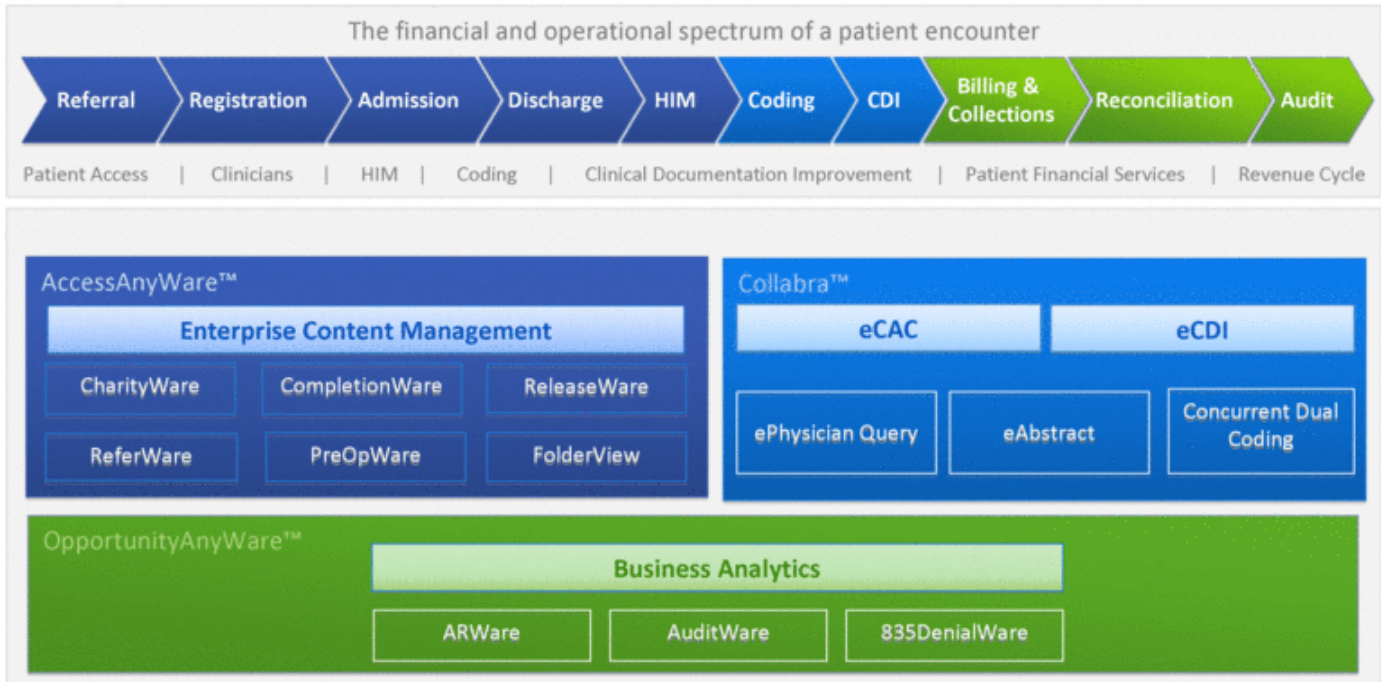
The financial and operational spectrum of a patient encounter

Referral
Registration
Admission
Discharge
HIM
Coding
CDI
Billing & Collections
Reconciliation
Audit

Patient Access | Clinicians | HIM | Coding | Clinical Documentation Improvement | Patient Financial Services | Revenue Cycle

AccessAnyWare™

Enterprise Content Management

CharityWare
CompletionWare
ReleaseWare
ReferWare
PreOpWare
FolderView

Collabra™

eCAC
eCDI

ePhysician Query
eAbstract
Concurrent Dual Coding

OpportunityAnyWare™

Business Analytics

ARWare
AuditWare
835DenialWare